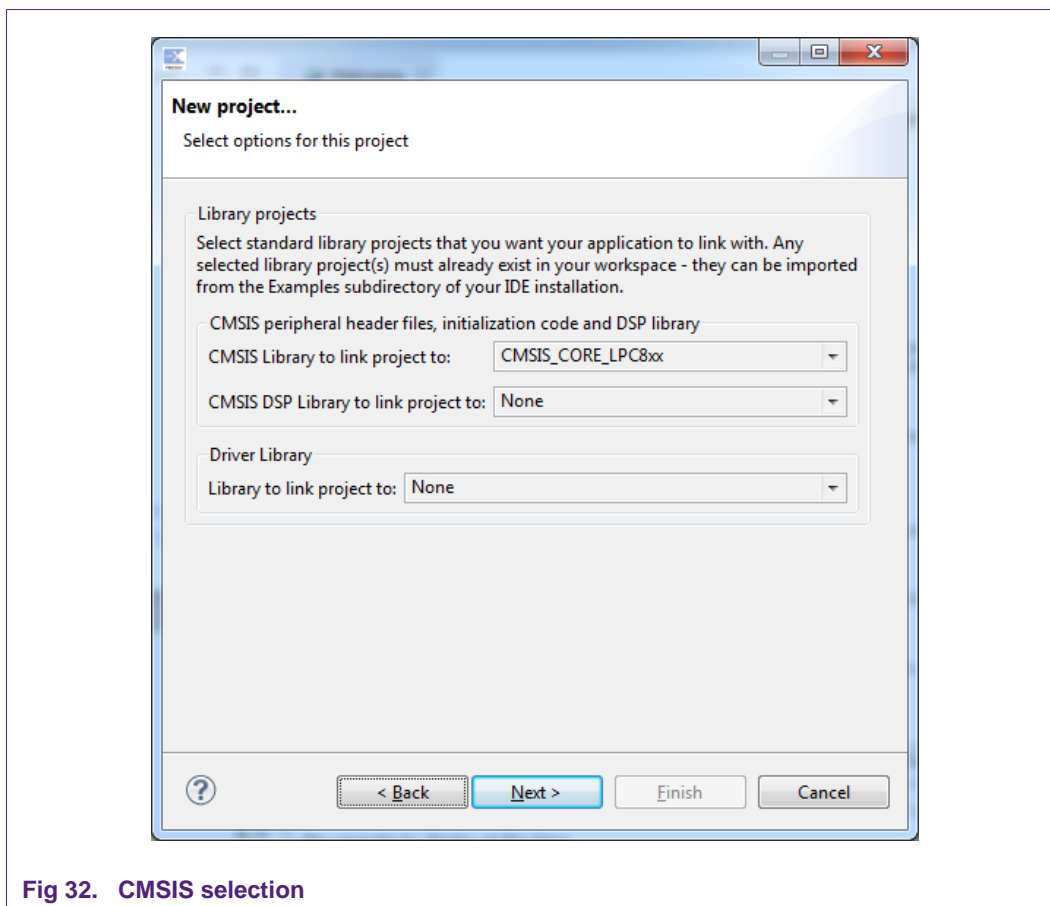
New project...

Select options for this project

Library projects

Select standard library projects that you want your application to link with. Any selected library project(s) must already exist in your workspace - they can be imported from the Examples subdirectory of your IDE installation.

CMSIS peripheral header files, initialization code and DSP library

CMSIS Library to link project to: CMSIS_CORE_LPC8xx

CMSIS DSP Library to link project to: None

Driver Library

Library to link project to: None

?

< Back

Next >

Finish

Cancel

Fig 32. CMSIS selection